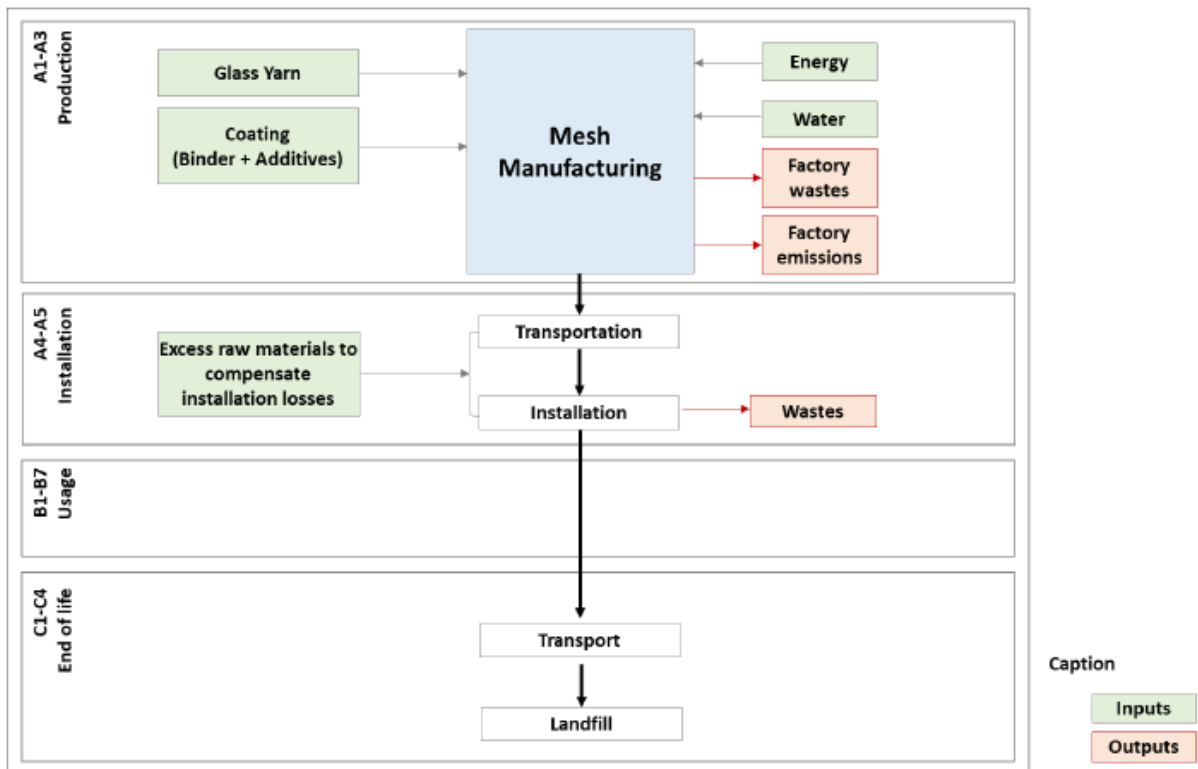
A1-A3
Production

Glass Yarn

Coating (Binder + Additives)

Mesh Manufacturing

Energy

Water

Factory wastes

Factory emissions

A4-A5
Installation

Excess raw materials to compensate installation losses

Transportation

Installation

Wastes

B1-B7
Usage

C1-C4
End of life

Transport

Landfill

Caption

Inputs

Outputs